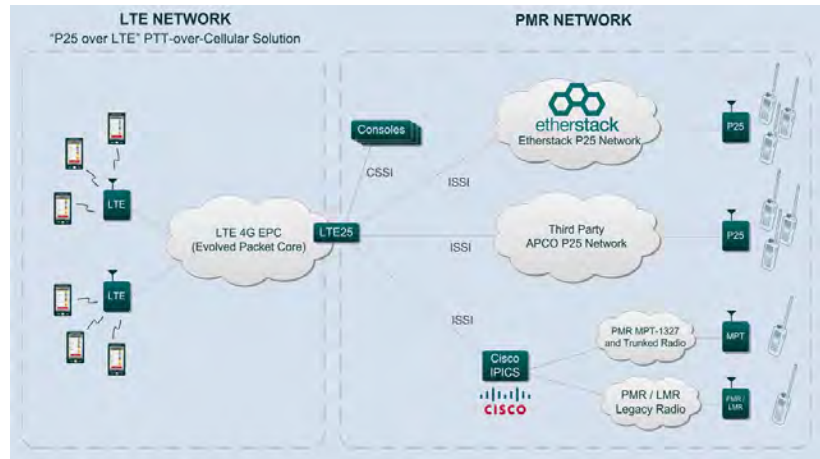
LTE NETWORK
"P25 over LTE" PTT-over-Cellular Solution

PMR NETWORK

LTE

LTE

LTE 4G EPC
(Evolved Packet Core)

LTE25

Consoles

CSSI

ISSI

ISSI

ISSI

etherstack
Etherstack P25 Network

P25

Third Party
APCO P25 Network

P25

Cisco
IPICS

cisco

PMR MPT-1327
and Trunked Radio

MPT

PMR / LMR
Legacy Radio

PMR / LMR